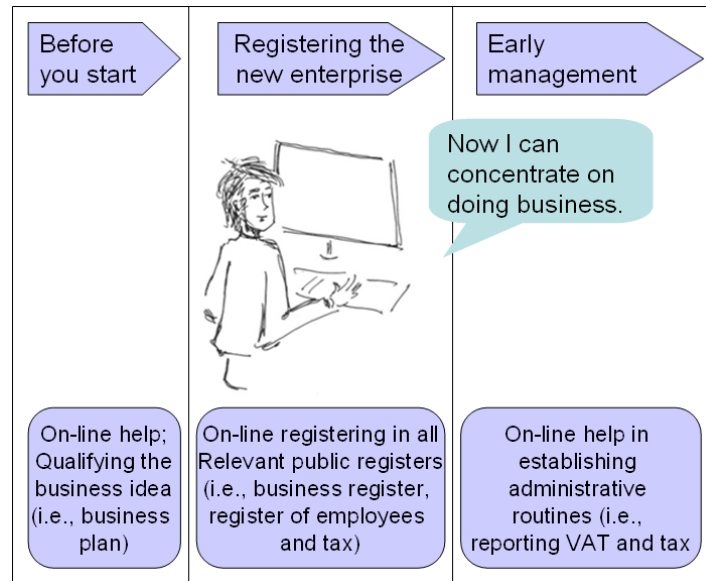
Before you start

Registering the new enterprise

Early management

Now I can concentrate on doing business.

On-line help; Qualifying the business idea (i.e., business plan)

On-line registering in all Relevant public registers (i.e., business register, register of employees and tax)

On-line help in establishing administrative routines (i.e., reporting VAT and tax